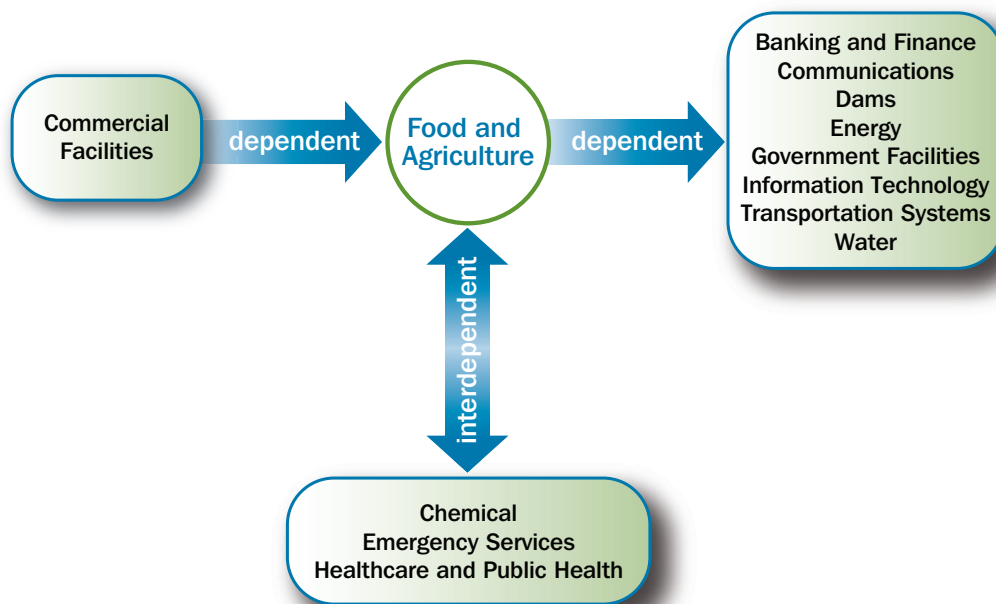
Commercial Facilities

dependent

Food and Agriculture

dependent

Banking and Finance
Communications
Dams
Energy
Government Facilities
Information Technology
Transportation Systems
Water

interdependent

Chemical
Emergency Services
Healthcare and Public Health